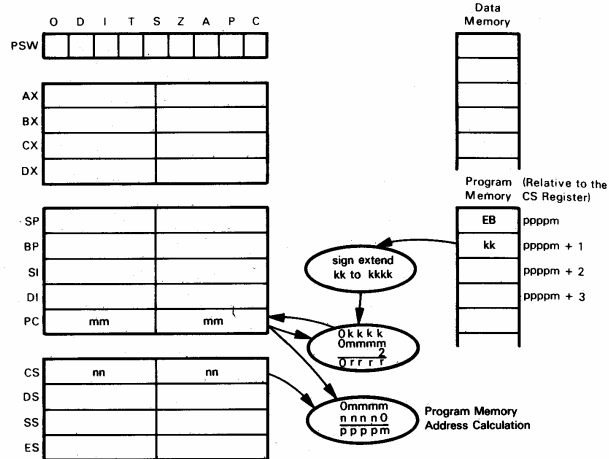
O D I T S Z A P C

PSW

AX

BX

CX

DX

SP

BP

SI

DI

PC

mm

mm

CS

nn

nn

DS

SS

ES

Data Memory

Program Memory (Relative to the CS Register)

EB

kk

ppppm

ppppm + 1

ppppm + 2

ppppm + 3

sign extend kk to kkkk

0kkkk
0mmmm
2
0rrrr

0mmmm
nnnn0
ppppm

Program Memory Address Calculation